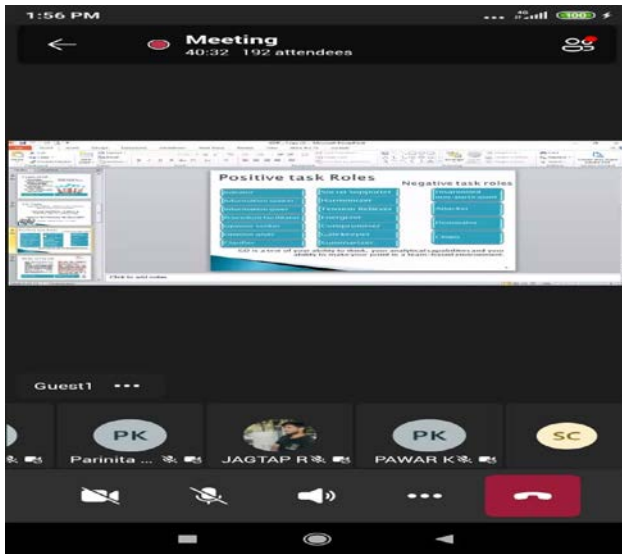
1:56 PM

100

Meeting
40:32 192 attendees

Positive task Roles

Negative task roles

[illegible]

GD is a test of your ability to think, your analytical capabilities and your ability to make your point in a team-based environment

Click to add notes

Guest1 ...

PK
Parinita ...

JAGTAP R

PK
PAWAR K

SC